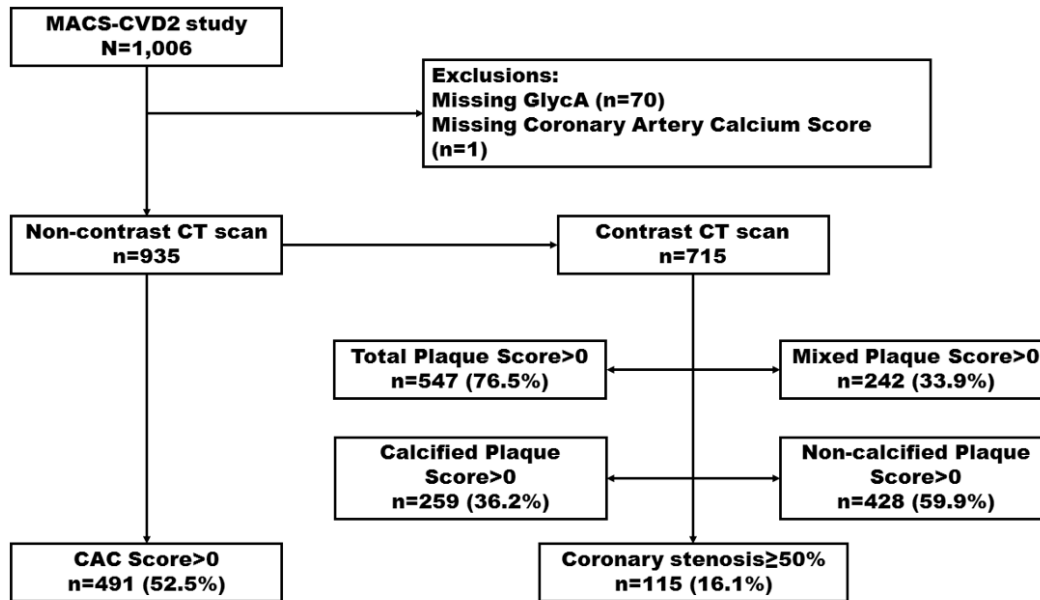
MACS-CVD2 study
N=1,006

Exclusions:
Missing GlycA (n=70)
Missing Coronary Artery Calcium Score (n=1)

Non-contrast CT scan
n=935

Contrast CT scan
n=715

Total Plaque Score>0
n=547 (76.5%)

Mixed Plaque Score>0
n=242 (33.9%)

Calcified Plaque Score>0
n=259 (36.2%)

Non-calcified Plaque Score>0
n=428 (59.9%)

CAC Score>0
n=491 (52.5%)

Coronary stenosis≥50%
n=115 (16.1%)